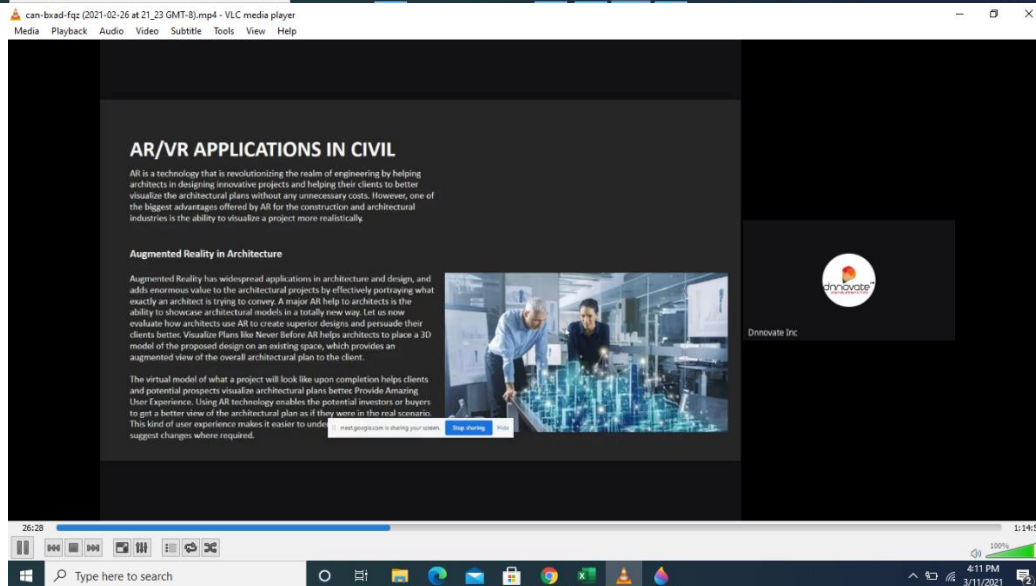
can-bxad-fqz (2021-02-26 at 21_23 GMT-8).mp4 - VLC media player
Media Playback Audio Video Subtitle Tools View Help

AR/VR APPLICATIONS IN CIVIL

AR is a technology that is revolutionizing the realm of engineering by helping architects in designing innovative projects and helping their clients to better visualize the architectural plans without any unnecessary costs. However, one of the biggest advantages offered by AR for the construction and architectural industries is the ability to visualize a project more realistically.

Augmented Reality in Architecture

Augmented Reality has widespread applications in architecture and design, and adds enormous value to the architectural projects by effectively portraying what exactly an architect is trying to convey. A major AR help to architects is the ability to showcase architectural models in a totally new way. Let us now evaluate how architects use AR to create superior designs and persuade their clients better. Visualize Plans like Never Before AR helps architects to place a 3D model of the proposed design on an existing space, which provides an augmented view of the overall architectural plan to the client.

The virtual model of what a project will look like upon completion helps clients and potential prospects visualize architectural plans better. Provide Amazing User Experience. Using AR technology enables the potential investors or buyers to get a better view of the architectural plan as if they were in the real scenario. This kind of user experience makes it easier to unde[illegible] suggest changes where required.

meet.google.com is sharing your screen. Stop sharing Hide

dnnovate

Dnnovate Inc

26:28
1:14:5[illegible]
100%

Type here to search
4:11 PM
3/11/2021